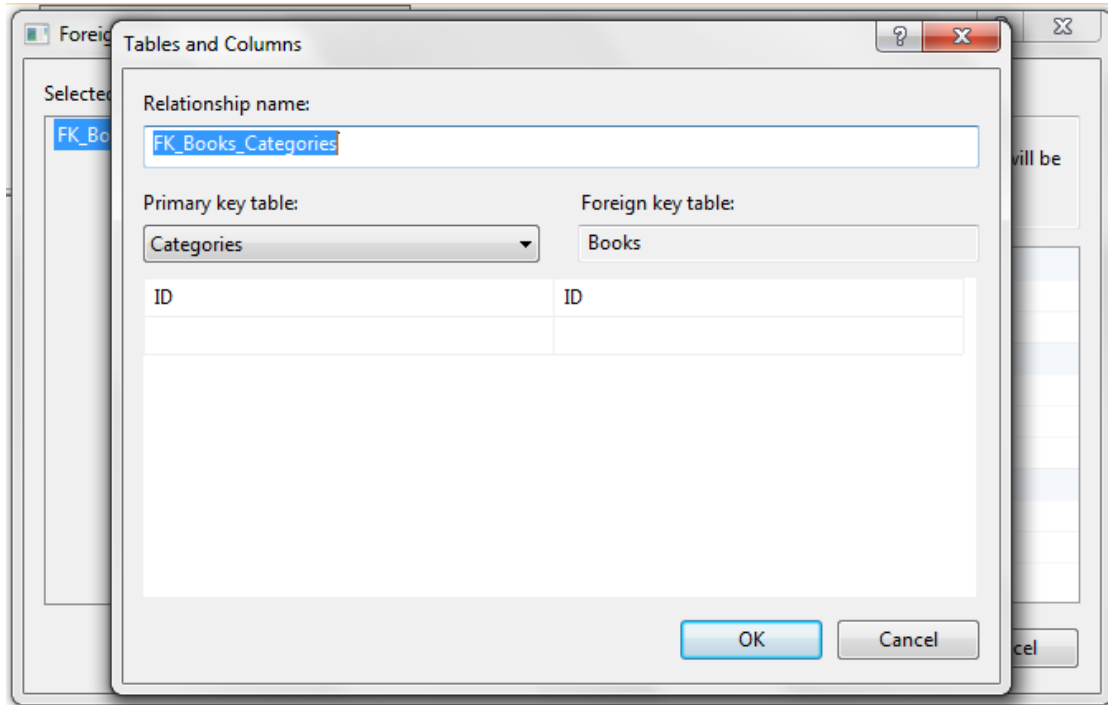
Foreig

Selecte

FK_Bo

vill be

cel

Tables and Columns

?

X

Relationship name:

FK_Books_Categories

Primary key table:

Categories

Foreign key table:

Books

| ID | ID |
|---|---|
| | |

OK

Cancel